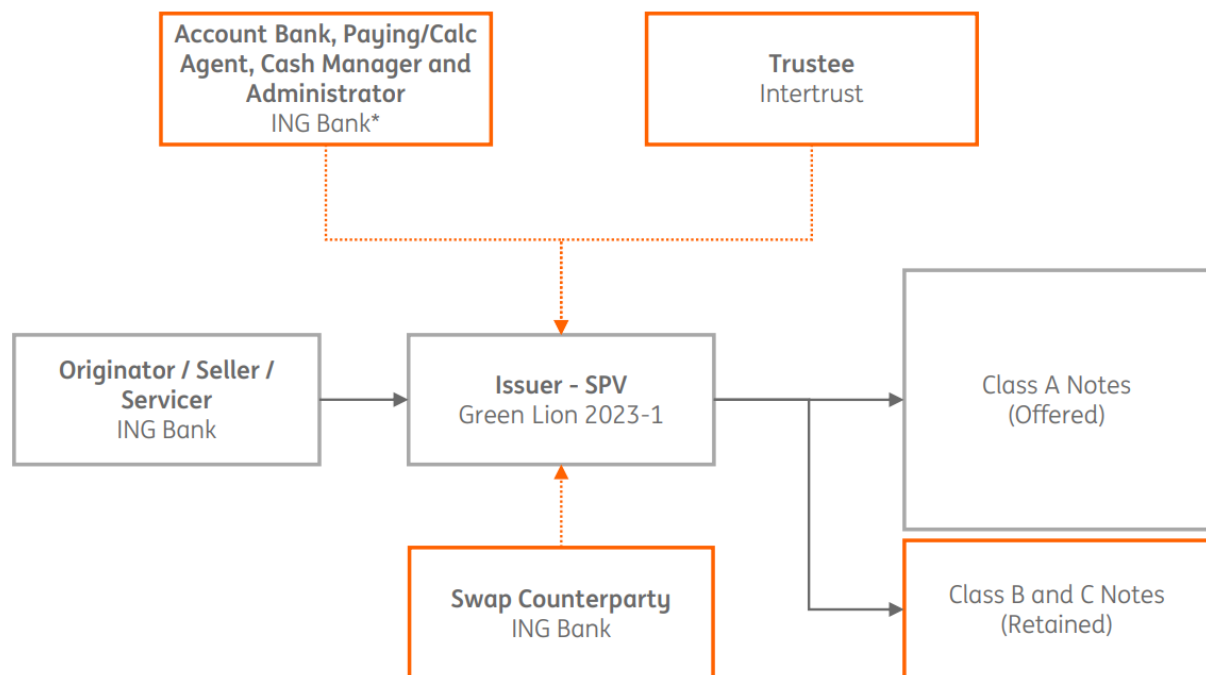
Account Bank, Paying/Calc Agent, Cash Manager and Administrator
ING Bank*

Trustee
Intertrust

Originator / Seller / Servicer
ING Bank

Issuer - SPV
Green Lion 2023-1

Class A Notes
(Offered)

Swap Counterparty
ING Bank

Class B and C Notes
(Retained)